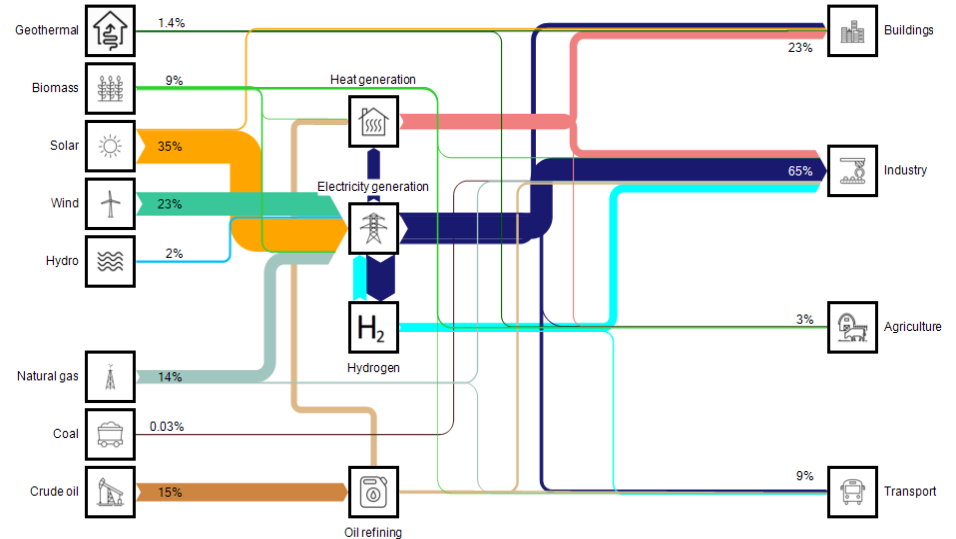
Geothermal
1.4%
Biomass
9%
Heat generation
Solar
35%
Electricity generation
Wind
23%
Hydro
2%
Natural gas
14%
Coal
0.03%
Crude oil
15%
$H_2$
Hydrogen
Oil refining
Buildings
23%
Industry
65%
Agriculture
3%
Transport
9%